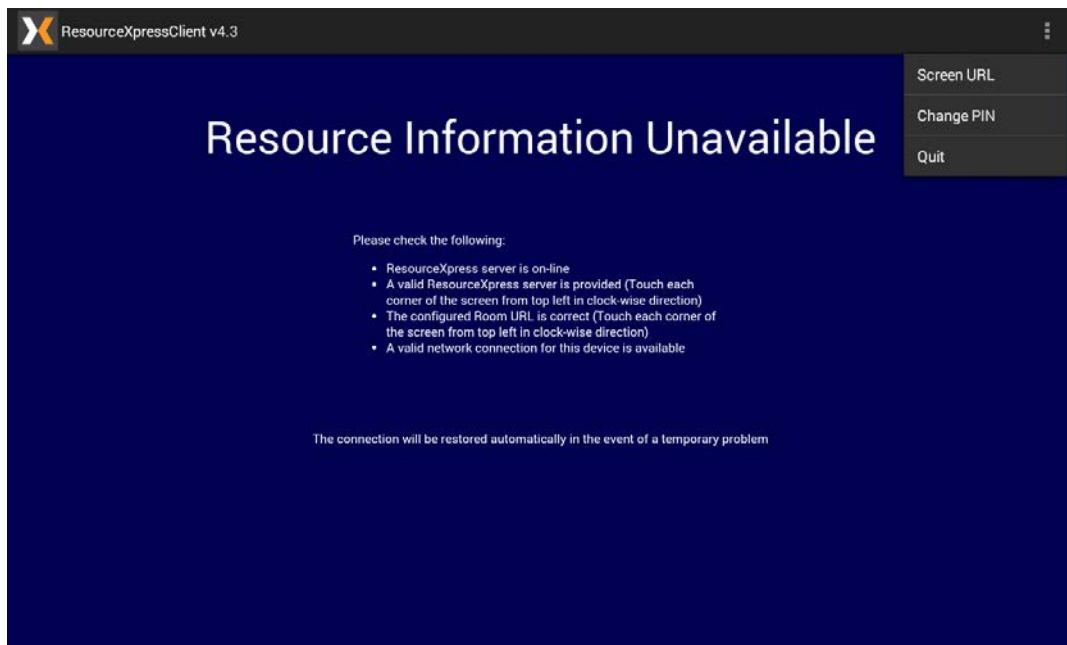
ResourceXpressClient v4.3

Screen URL
Change PIN
Quit

Resource Information Unavailable

Please check the following:

- ResourceXpress server is on-line
- A valid ResourceXpress server is provided (Touch each corner of the screen from top left in clock-wise direction)
- The configured Room URL is correct (Touch each corner of the screen from top left in clock-wise direction)
- A valid network connection for this device is available

The connection will be restored automatically in the event of a temporary problem